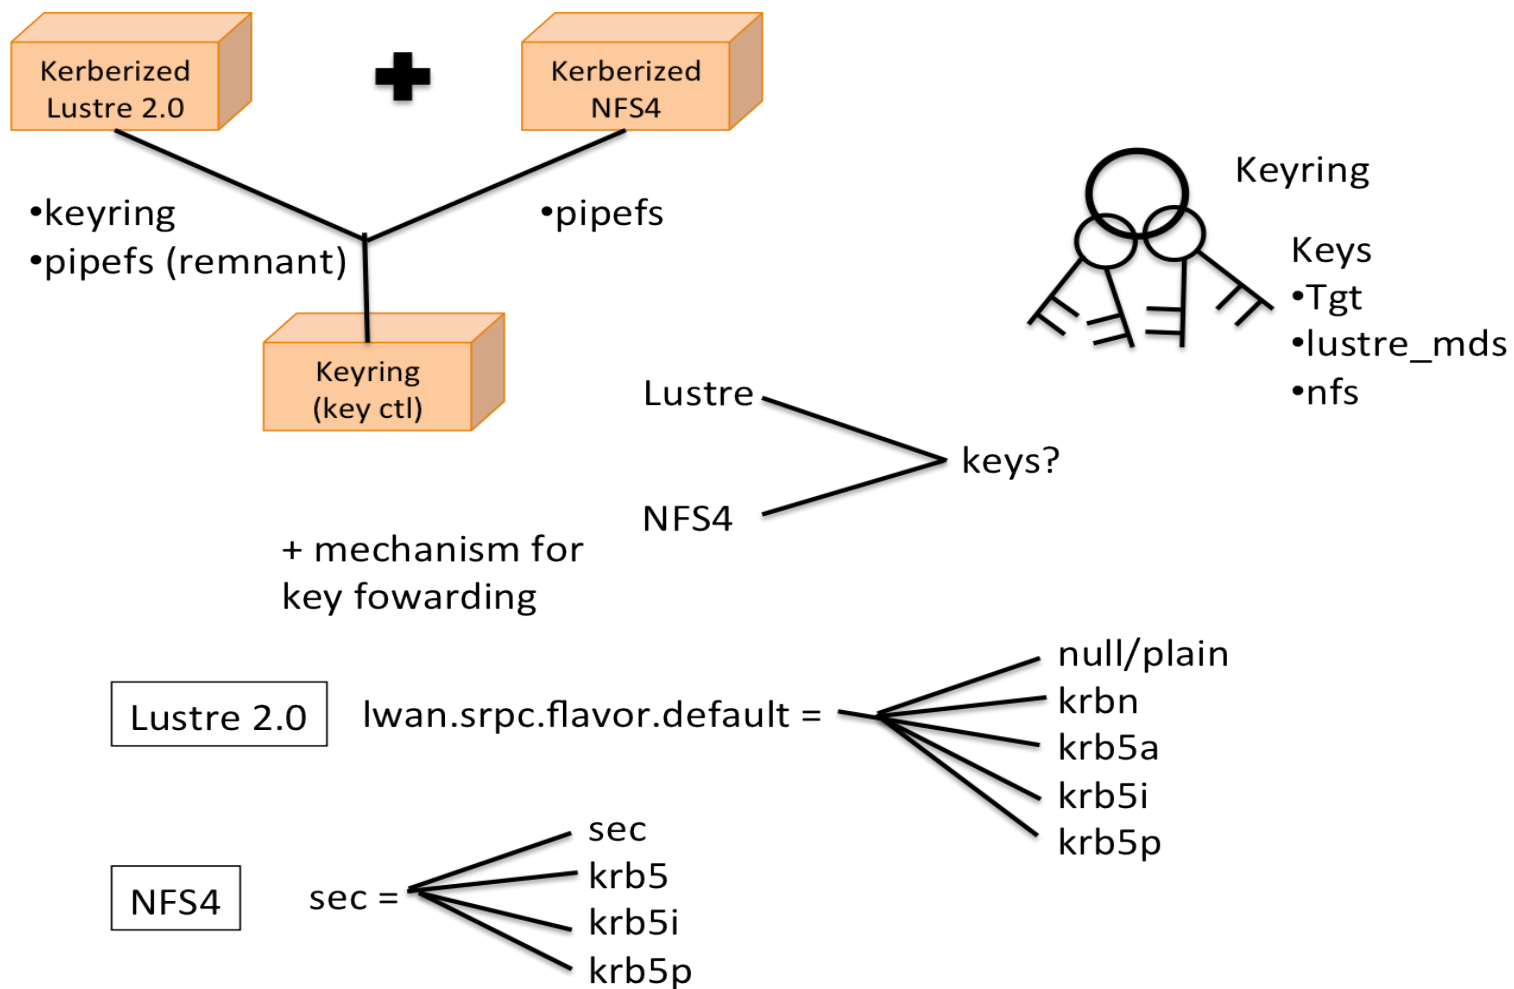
Kerberized Lustre 2.0

+

Kerberized NFS4

•keyring
•pipefs (remnant)

•pipefs

Keyring (key ctl)

Keyring

Keys
•Tgt
•lustre_mds
•nfs

Lustre

NFS4

keys?

+ mechanism for key fowarding

Lustre 2.0

lwan.srpc.flavor.default =

null/plain
krbn
krb5a
krb5i
krb5p

NFS4

sec =

sec
krb5
krb5i
krb5p